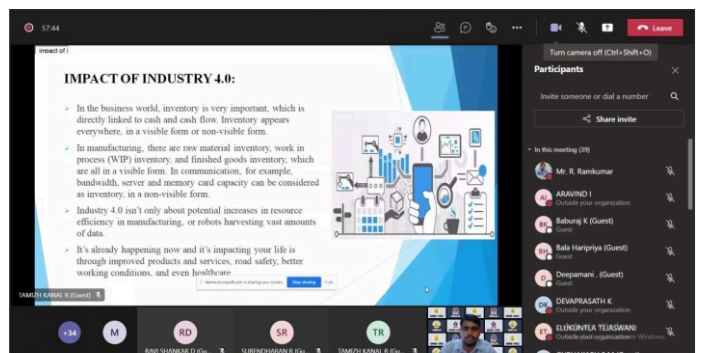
57:44

Leave

Turn camera off (Ctrl+Shift+O)

impact of i

IMPACT OF INDUSTRY 4.0:

In the business world, inventory is very important, which is directly linked to cash and cash flow. Inventory appears everywhere, in a visible form or non-visible form.

In manufacturing, there are raw material inventory, work in process (WIP) inventory, and finished goods inventory, which are all in a visible form. In communication, for example, bandwidth, server and memory card capacity can be considered as inventory, in a non-visible form.

Industry 4.0 isn't only about potential increases in resource efficiency in manufacturing, or robots harvesting vast amounts of data.

It's already happening now and it's impacting your life is through improved products and services, road safety, better working conditions, and even healthcare.

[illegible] is sharing your screen. Stop sharing Hide

TAMIZH KANAL R (Guest)

Participants

Invite someone or dial a number

Share invite

In this meeting (39)

Mr. R. Ramkumar

ARAVIND I
Outside your organization

Baburaj K (Guest)
Guest

Bala Haripriya (Guest)
Guest

Deepamani . (Guest)
Guest

DEVAPRASATH K
Outside your organization

ELUKUNTLA TEJASWANI
Outside your organization

+34

M

RD
RAVI SHANKAR D (Gu...

SR
SURENDHARAN R (Gu...

TR
TAMIZH KANAL R (Gu...